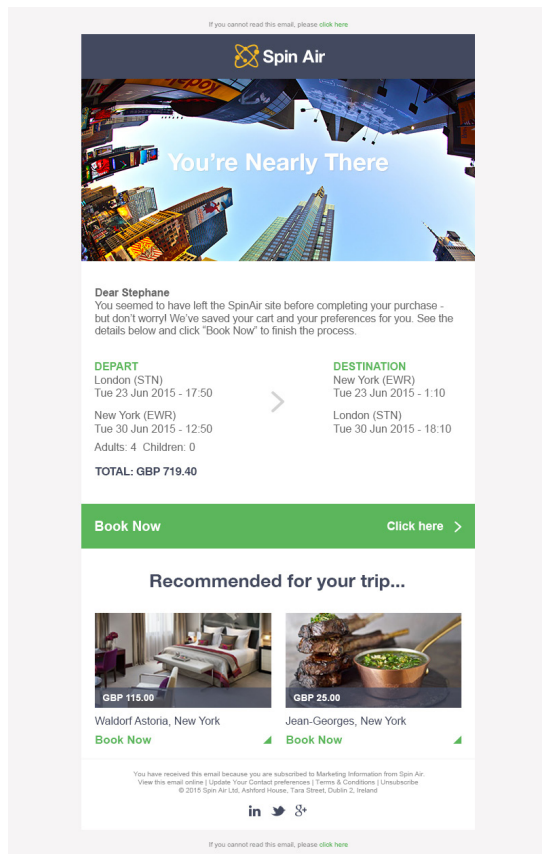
If you cannot read this email, please click here

Spin Air

You're Nearly There

Dear Stephane
You seemed to have left the SpinAir site before completing your purchase - but don't worry! We've saved your cart and your preferences for you. See the details below and click "Book Now" to finish the process.

DEPART
London (STN)
Tue 23 Jun 2015 - 17:50

New York (EWR)
Tue 30 Jun 2015 - 12:50

Adults: 4 Children: 0

TOTAL: GBP 719.40

DESTINATION
New York (EWR)
Tue 23 Jun 2015 - 1:10

London (STN)
Tue 30 Jun 2015 - 18:10

Book Now

Click here

Recommended for your trip...

GBP 115.00
Waldorf Astoria, New York
Book Now

GBP 25.00
Jean-Georges, New York
Book Now

You have received this email because you are subscribed to Marketing Information from Spin Air.
View this email online | Update Your Contact preferences | Terms & Conditions | Unsubscribe
© 2015 Spin Air Ltd, Ashford House, Tara Street, Dublin 2, Ireland

If you cannot read this email, please click here